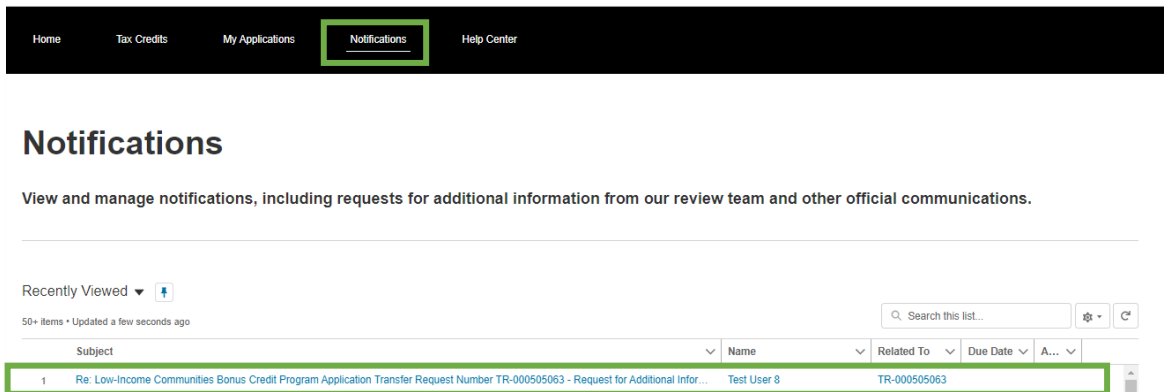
Home Tax Credits My Applications Notifications Help Center

Notifications

View and manage notifications, including requests for additional information from our review team and other official communications.

Recently Viewed

50+ items • Updated a few seconds ago

Search this list...

| | Subject | Name | Related To | Due Date | A... |
|---|---|---|---|---|---|
| 1 | Re: Low-Income Communities Bonus Credit Program Application Transfer Request Number TR-000505063 - Request for Additional Infor... | Test User 8 | TR-000505063 | | |